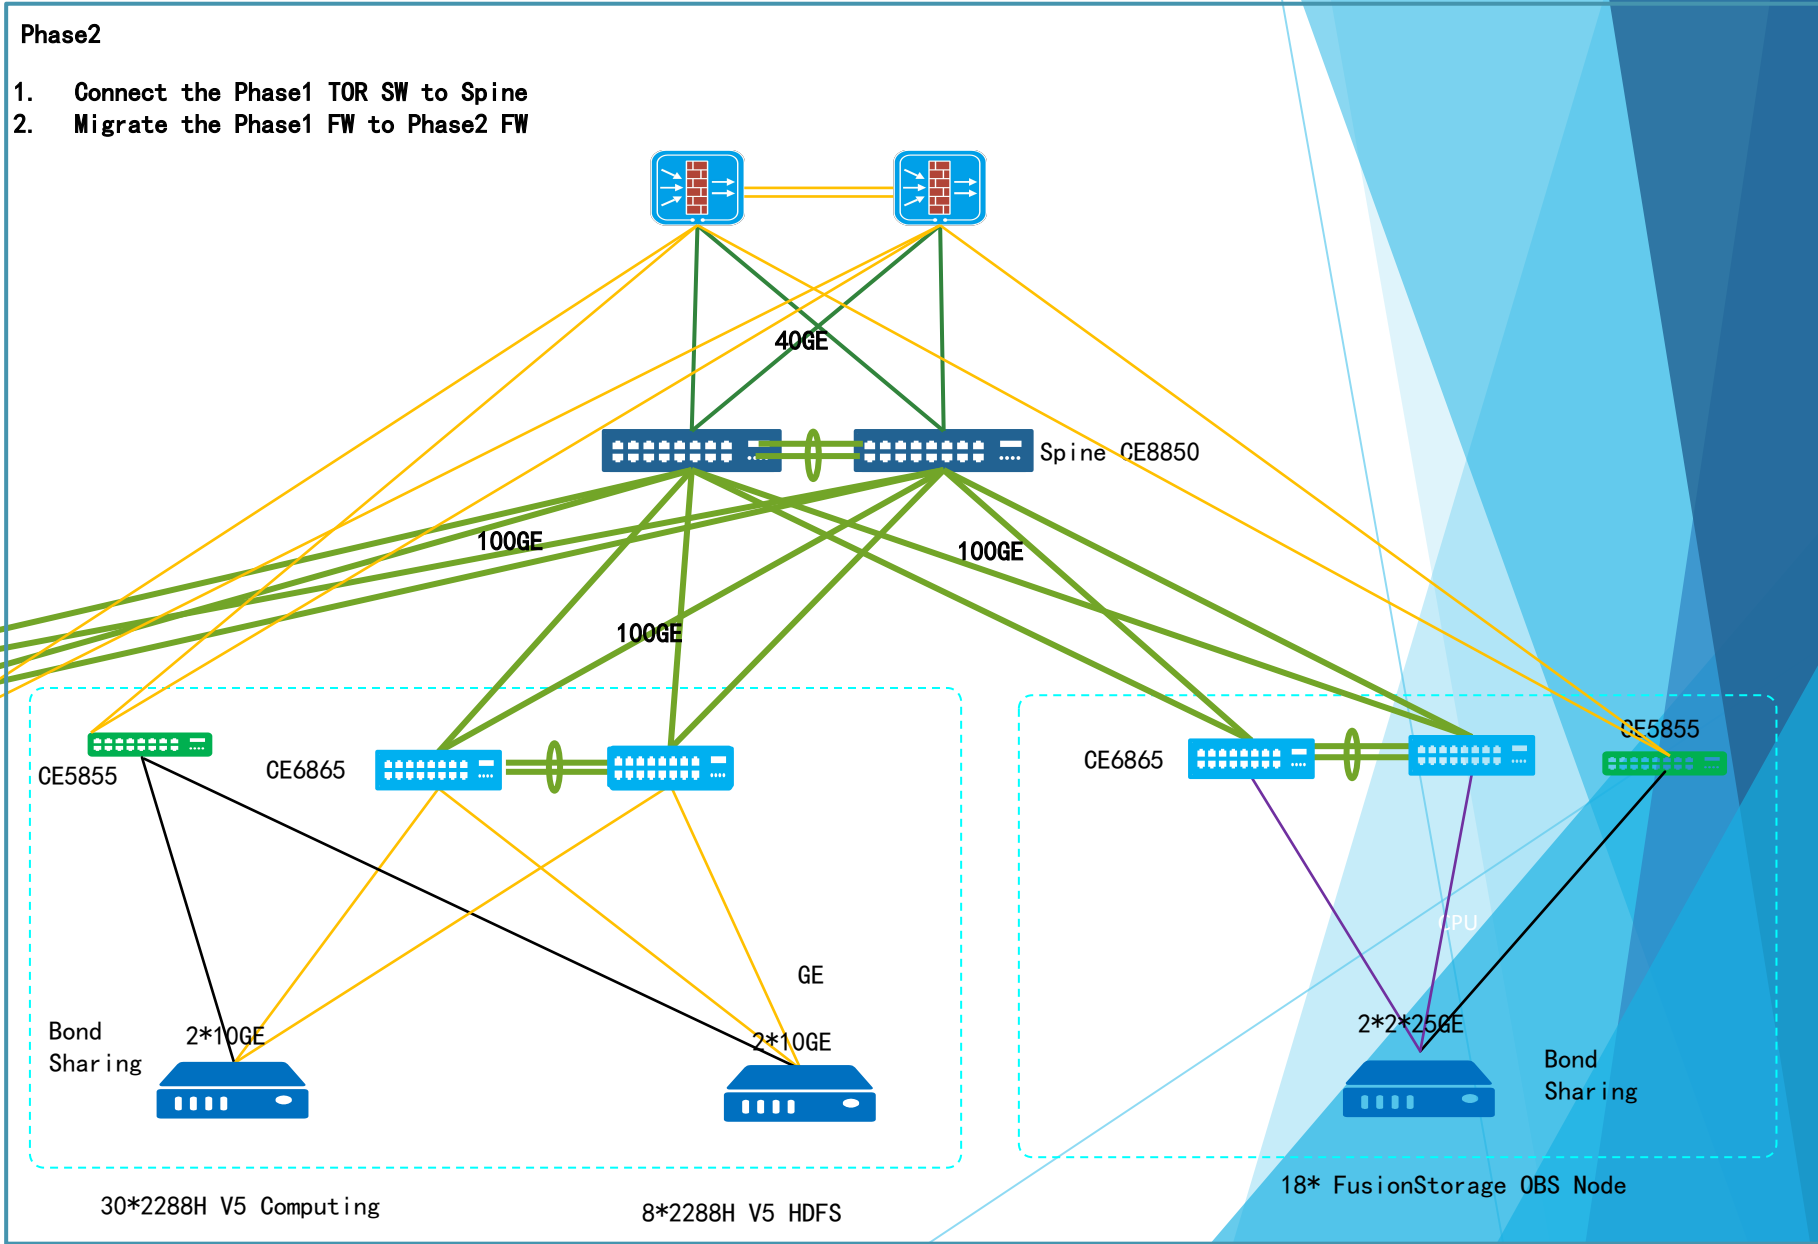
Phase2

1. Connect the Phase1 TOR SW to Spine
2. Migrate the Phase1 FW to Phase2 FW

40GE

Spine CE8850

100GE

100GE

100GE

CE5855

CE6865

CE6865

CE5855

CPU

GE

Bond Sharing

2*10GE

2*10GE

2*2*25GE

Bond Sharing

30*2288H V5 Computing

8*2288H V5 HDFS

18* FusionStorage OBS Node